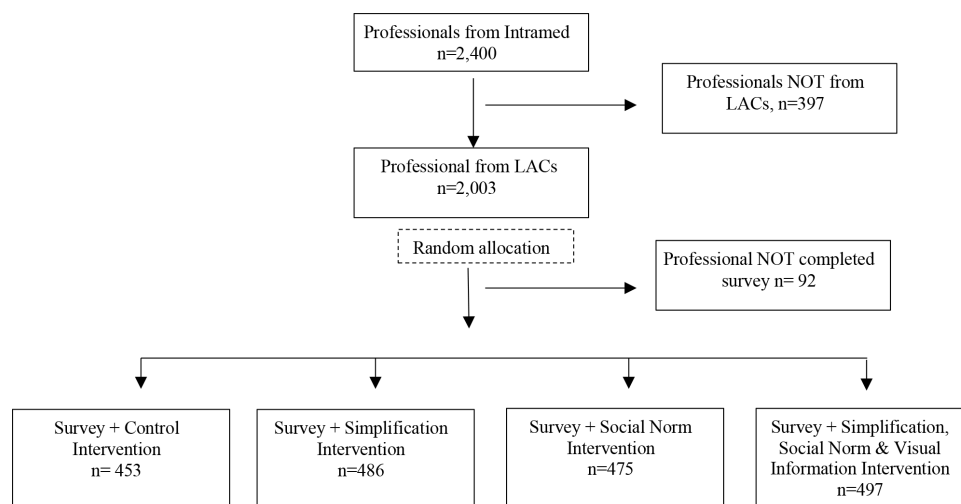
Professionals from Intramed
n=2,400

Professionals NOT from LACs, n=397

Professional from LACs
n=2,003

Random allocation

Professional NOT completed survey n= 92

Survey + Control Intervention
n= 453

Survey + Simplification Intervention
n=486

Survey + Social Norm Intervention
n=475

Survey + Simplification, Social Norm & Visual Information Intervention
n=497